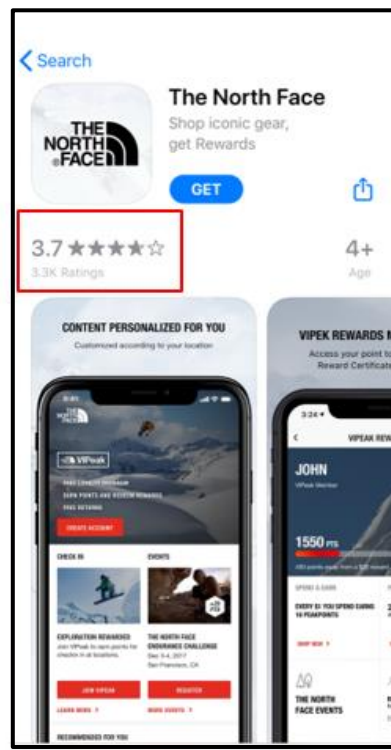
< Search

THE NORTH FACE

The North Face

Shop iconic gear, get Rewards

GET

3.7 ★★★★☆

3.3K Ratings

4+

Age

CONTENT PERSONALIZED FOR YOU

Customized according to your location

THE NORTH FACE

VIPeak

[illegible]

EARN POINTS AND REDEEM REWARDS

FREE RETURNS

CREATE ACCOUNT

CHECK IN

EVENTS

EXPLORATION REWARDED

Join VIPeak to earn points for check-ins at locations.

JOIN VIPEAK

LEARN MORE >

THE NORTH FACE ENDURANCE CHALLENGE

Dec 3-4, 2017

San Francisco, CA

REGISTER

MORE EVENTS >

RECOMMENDED FOR YOU

VIPEAK REWARDS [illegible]

Access your point to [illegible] Reward Certificat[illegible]

3:24

VIPEAK REW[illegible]

JOHN

VIPeak Member

1550 PTS

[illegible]

SPEND & EARN

EVERY $1 YOU SPEND EARNS 10 PEAKPOINTS

SHOP NOW >

THE NORTH FACE EVENTS